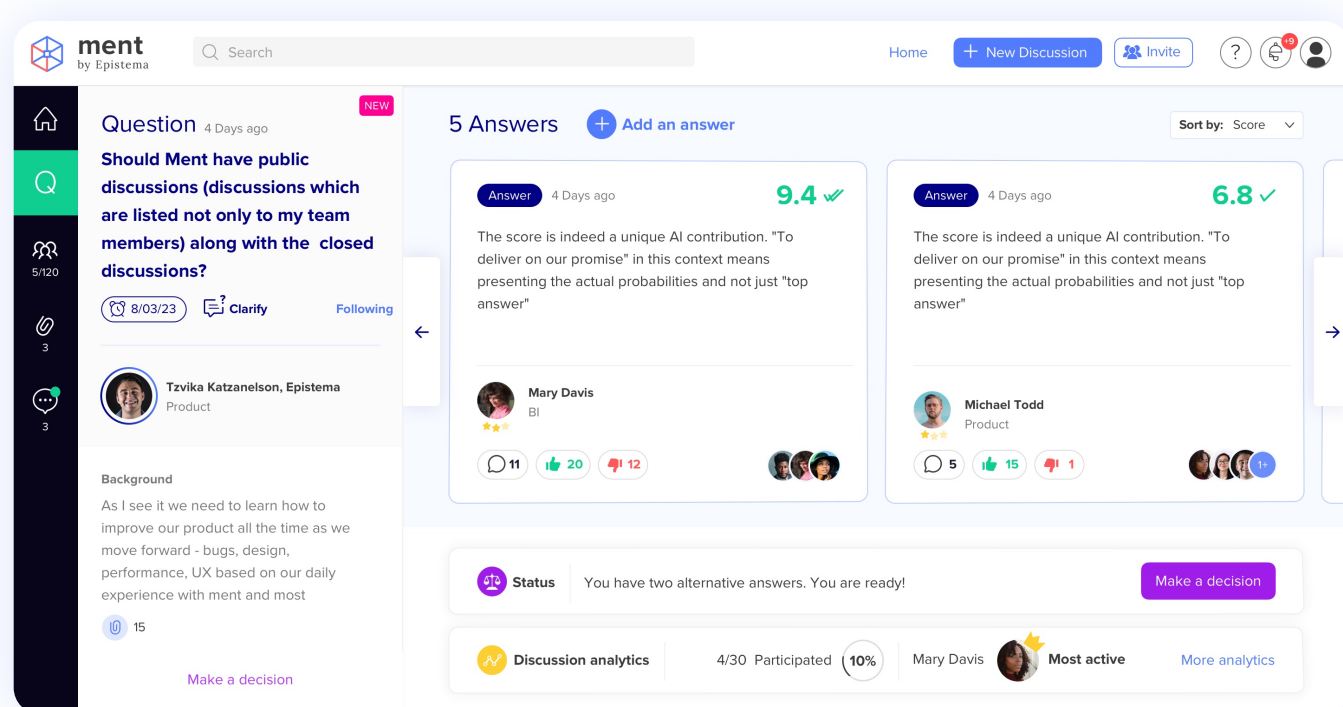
ment
by Epistema

Search

Home
New Discussion
Invite
?
+9

5/120
3
3

NEW
Question 4 Days ago
Should Ment have public discussions (discussions which are listed not only to my team members) along with the closed discussions?

8/03/23
Clarify
Following

Tzvika Katzanelson, Epistema
Product

Background
As I see it we need to learn how to improve our product all the time as we move forward - bugs, design, performance, UX based on our daily experience with ment and most

15

Make a decision

5 Answers
Add an answer
Sort by: Score

Answer 4 Days ago
9.4
The score is indeed a unique AI contribution. "To deliver on our promise" in this context means presenting the actual probabilities and not just "top answer"

Mary Davis
BI

11
20
12

Answer 4 Days ago
6.8
The score is indeed a unique AI contribution. "To deliver on our promise" in this context means presenting the actual probabilities and not just "top answer"

Michael Todd
Product

5
15
1
1+

Status
You have two alternative answers. You are ready!
Make a decision

Discussion analytics
4/30 Participated
10%
Mary Davis
Most active
More analytics